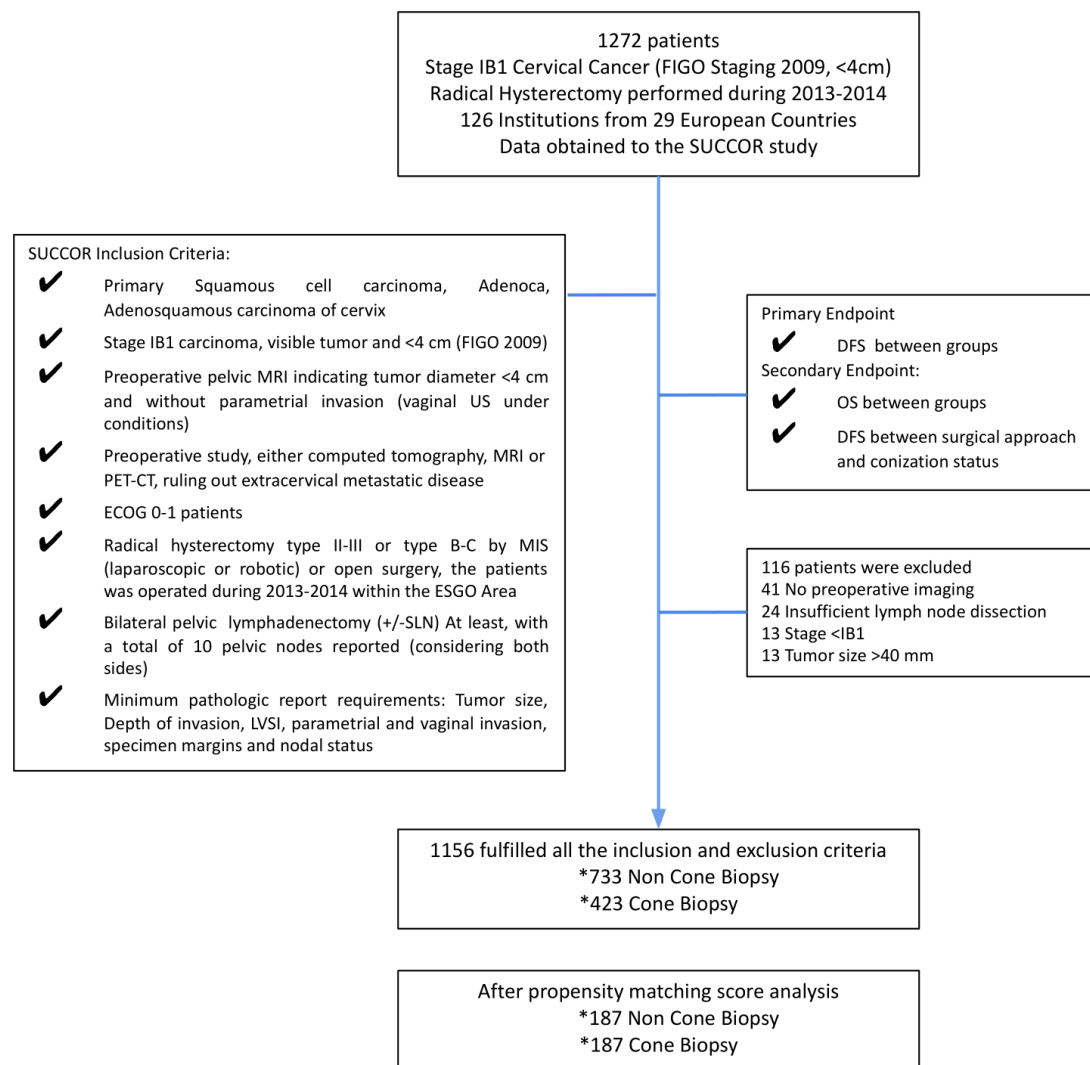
1272 patients
Stage IB1 Cervical Cancer (FIGO Staging 2009, <4cm)
Radical Hysterectomy performed during 2013-2014
126 Institutions from 29 European Countries
Data obtained to the SUCCOR study

SUCCOR Inclusion Criteria:

✔ Primary Squamous cell carcinoma, Adenoca, Adenosquamous carcinoma of cervix

✔ Stage IB1 carcinoma, visible tumor and <4 cm (FIGO 2009)

✔ Preoperative pelvic MRI indicating tumor diameter <4 cm and without parametrial invasion (vaginal US under conditions)

✔ Preoperative study, either computed tomography, MRI or PET-CT, ruling out extracervical metastatic disease

✔ ECOG 0-1 patients

✔ Radical hysterectomy type II-III or type B-C by MIS (laparoscopic or robotic) or open surgery, the patients was operated during 2013-2014 within the ESGO Area

✔ Bilateral pelvic lymphadenectomy (+/-SLN) At least, with a total of 10 pelvic nodes reported (considering both sides)

✔ Minimum pathologic report requirements: Tumor size, Depth of invasion, LVSI, parametrial and vaginal invasion, specimen margins and nodal status

Primary Endpoint
✔ DFS between groups
Secondary Endpoint:
✔ OS between groups
✔ DFS between surgical approach and conization status

116 patients were excluded
41 No preoperative imaging
24 Insufficient lymph node dissection
13 Stage <IB1
13 Tumor size >40 mm

1156 fulfilled all the inclusion and exclusion criteria
*733 Non Cone Biopsy
*423 Cone Biopsy

After propensity matching score analysis
*187 Non Cone Biopsy
*187 Cone Biopsy